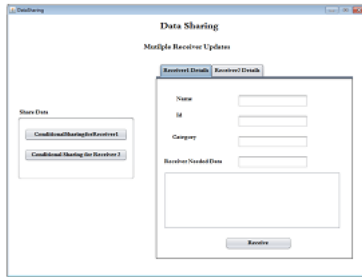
DataSharing

Data Sharing

Multiple Receiver Updates

Receiver1 Details | Receiver2 Details

Share Data

ConditionalSharingforReceiver1

Conditional Sharing for Receiver 2

Name

Id

Category

Receiver Needed Data

Receive